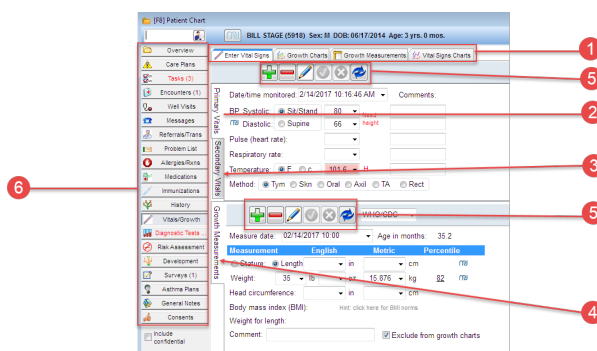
[F8] Patient Chart

BILL STAGE (5918) Sex: M DOB: 06/17/2014 Age: 3 yrs. 0 mos.

Overview
Care Plans
Tasks (3)
Encounters (1)
Well Visits
Messages
Referrals/Trans
Problem List
Allergies/Rxns
Medications
Immunizations
History
Vitals/Growth
Diagnostic Tests ...
Risk Assessment
Development
Surveys (1)
Asthma Plans
General Notes
Consents
Include confidential

Enter Vital Signs
Growth Charts
Growth Measurements
Vital Signs Charts

Primary Vitals
Secondary Vitals
Growth Measurements

Date/time monitored: 2/14/2017 10:16:46 AM
Comments:
BP Systolic: Sit/Stand 80
Diastolic: Supine 66
Need height.
Pulse (heart rate):
Respiratory rate:
Temperature: F C 101.6 H
Method: Tym Skn Oral Axil TA Rect

WHO/CDC
Measure date: 02/14/2017 10:00
Age in months: 35.2

| Measurement | English | Metric | Percentile |
|---|---|---|---|
| Stature: Length | in | cm | |
| Weight: | 35 lb | 15.876 kg | 82 |
| Head circumference: | in | cm | |

Body mass index (BMI): Hint: click here for BMI norms.
Weight for length:
Comment:
Exclude from growth charts

1
2
3
4
5
5
6